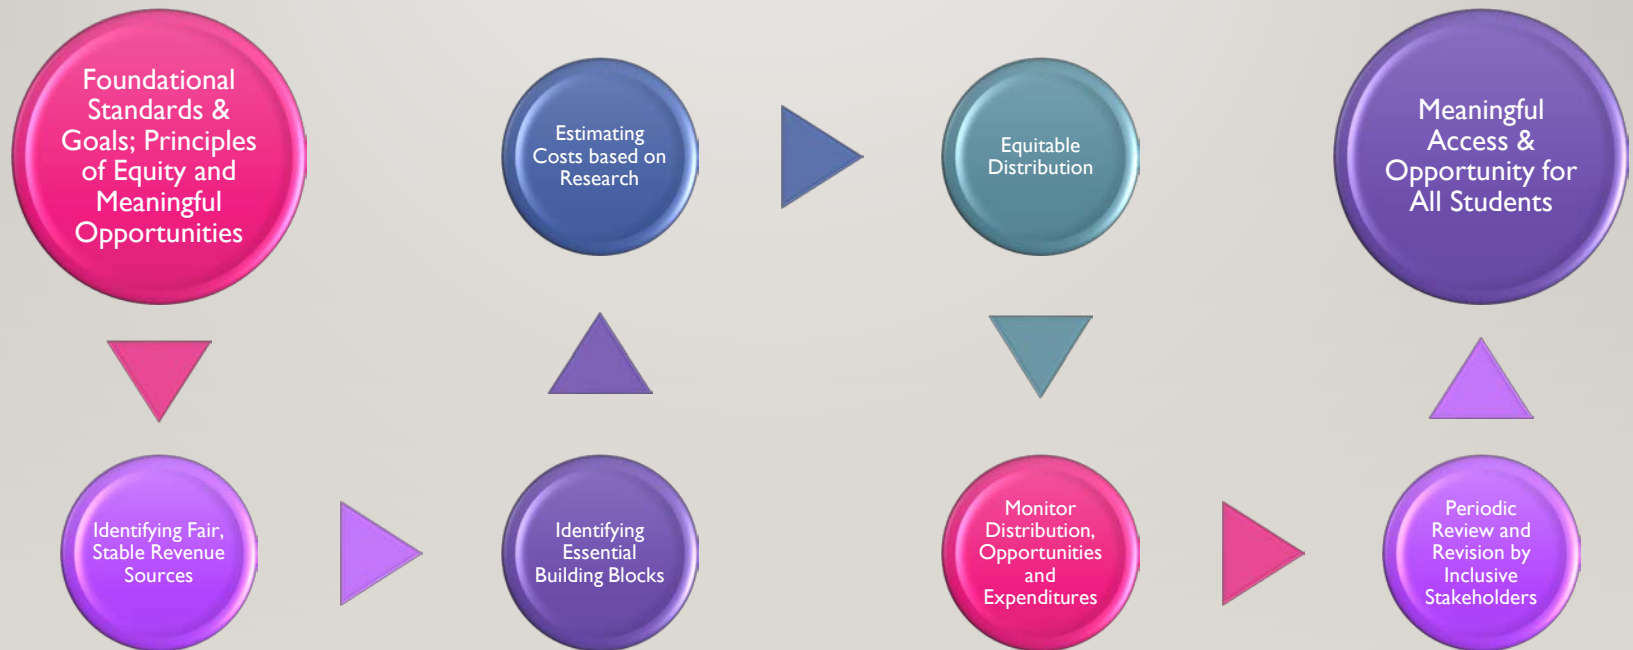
Foundational Standards & Goals; Principles of Equity and Meaningful Opportunities

Estimating Costs based on Research

Equitable Distribution

Meaningful Access & Opportunity for All Students

Identifying Fair, Stable Revenue Sources

Identifying Essential Building Blocks

Monitor Distribution, Opportunities and Expenditures

Periodic Review and Revision by Inclusive Stakeholders